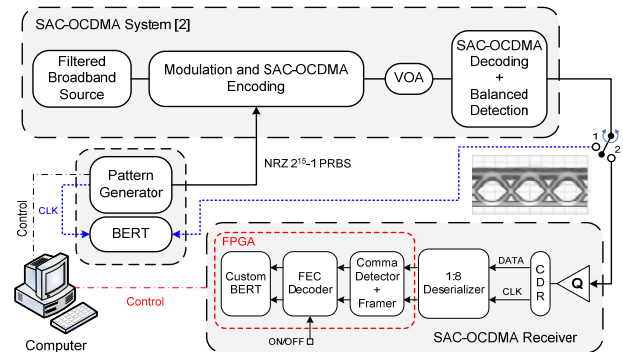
SAC-OCDMA System [2]

Filtered Broadband Source

Modulation and SAC-OCDMA Encoding

VOA

SAC-OCDMA Decoding + Balanced Detection

1

2

NRZ $2^{15}$-1 PRBS

Pattern Generator

CLK

BERT

Control

FPGA

Custom BERT

FEC Decoder

Comma Detector + Framer

1:8 Deserializer

DATA

CLK

C D R

Q

Control

ON/OFF

SAC-OCDMA Receiver

Computer